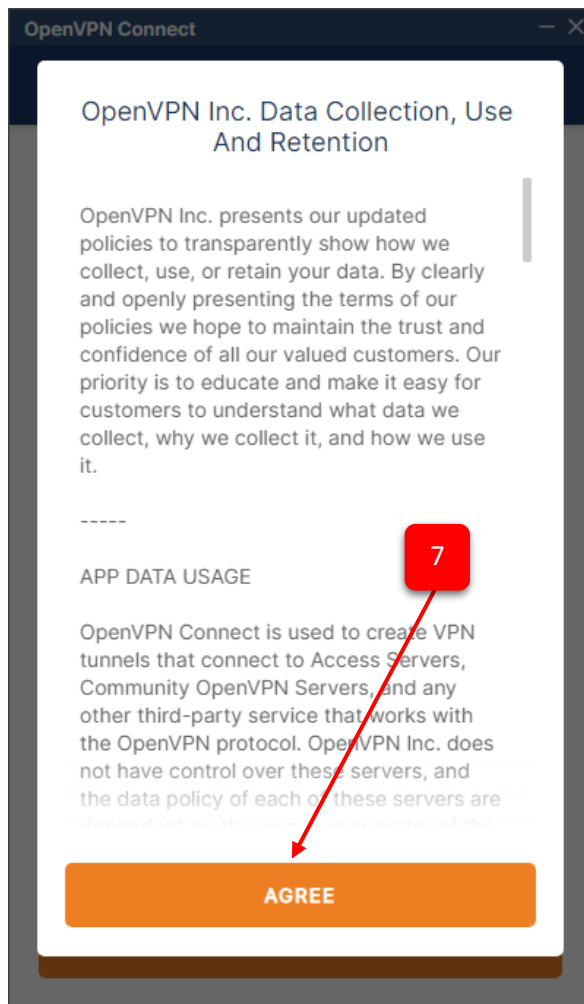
OpenVPN Connect

OpenVPN Inc. Data Collection, Use And Retention

OpenVPN Inc. presents our updated policies to transparently show how we collect, use, or retain your data. By clearly and openly presenting the terms of our policies we hope to maintain the trust and confidence of all our valued customers. Our priority is to educate and make it easy for customers to understand what data we collect, why we collect it, and how we use it.

-----

APP DATA USAGE

7

OpenVPN Connect is used to create VPN tunnels that connect to Access Servers, Community OpenVPN Servers, and any other third-party service that works with the OpenVPN protocol. OpenVPN Inc. does not have control over these servers, and the data policy of each of these servers are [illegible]

AGREE